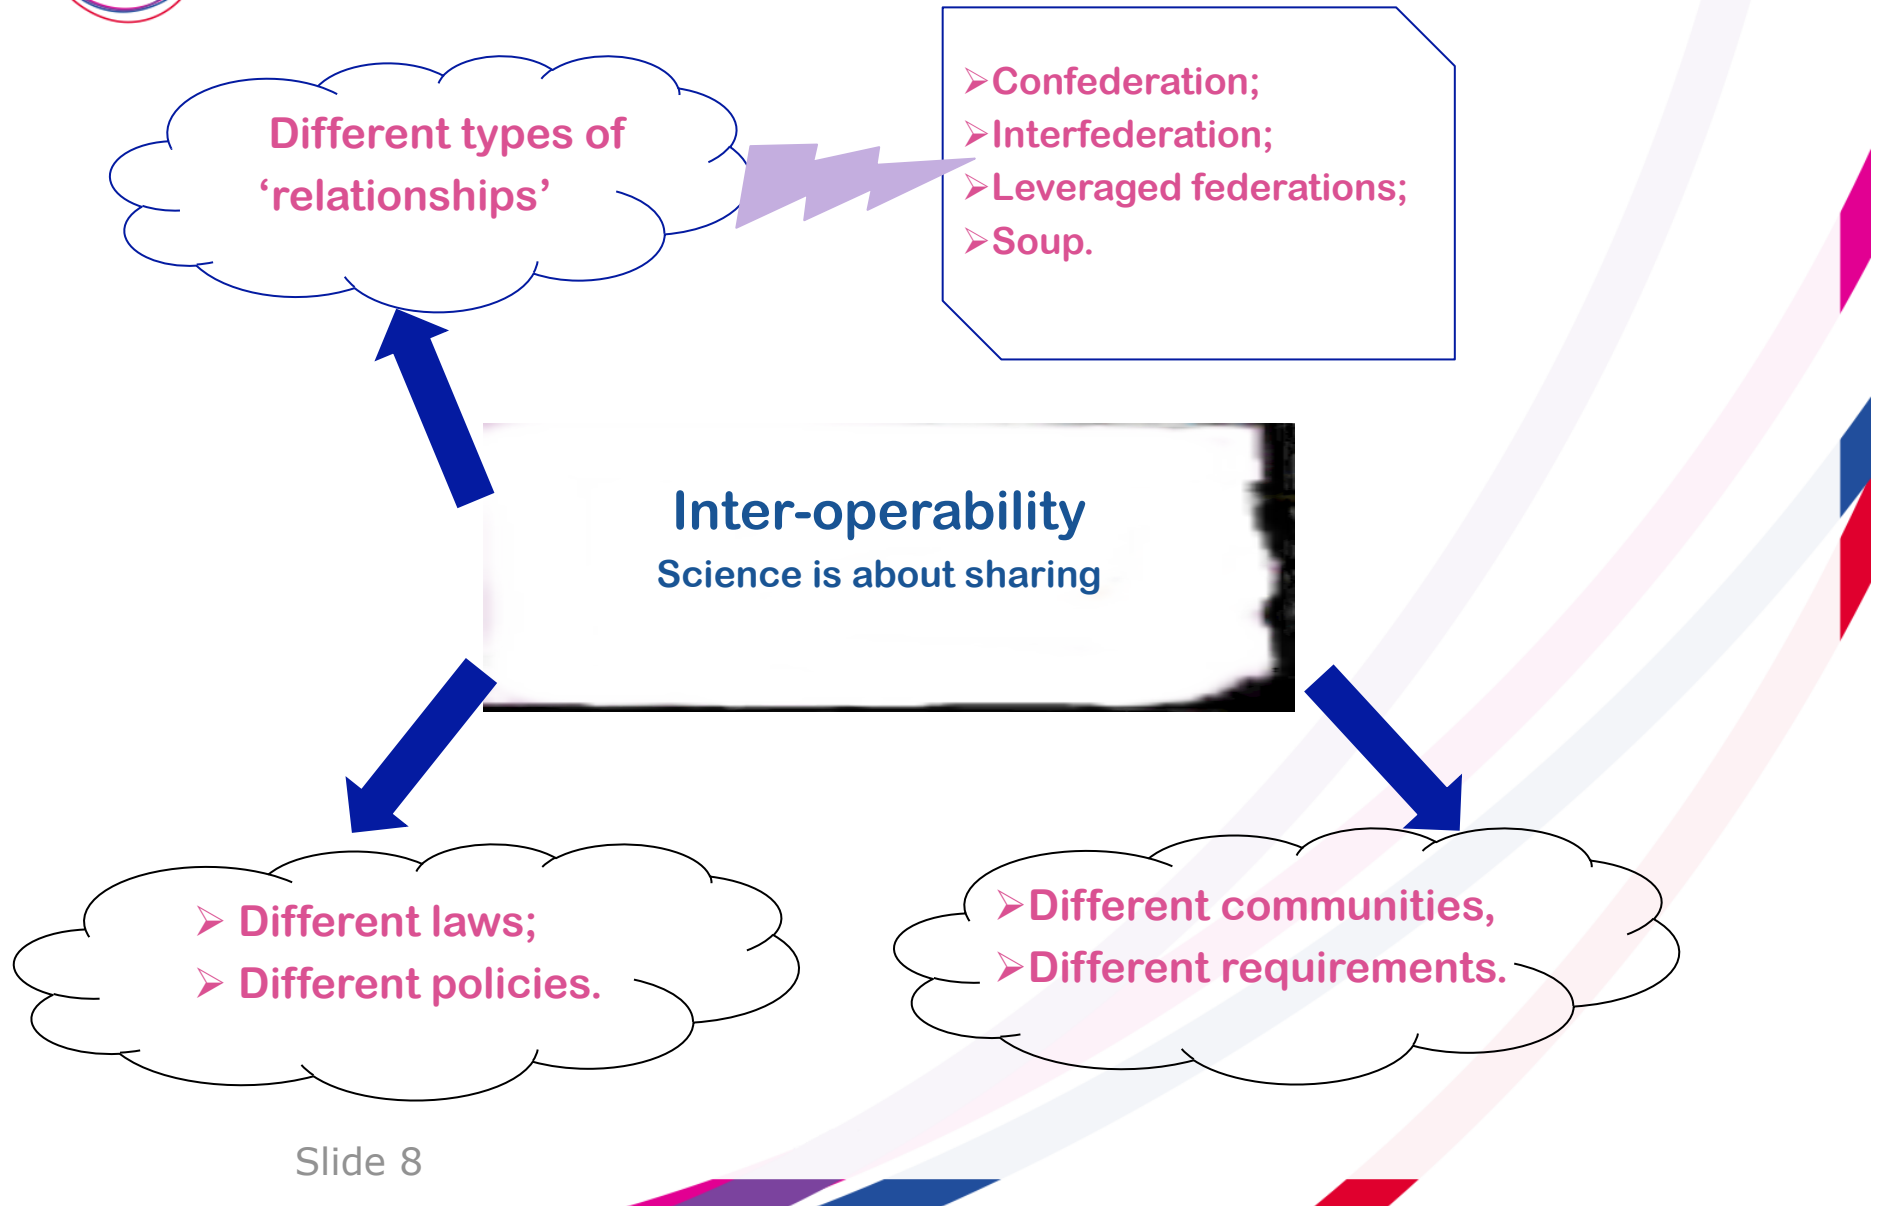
Different types of ‘relationships’

➢Confederation;
➢Interfederation;
➢Leveraged federations;
➢Soup.

Inter-operability
Science is about sharing

➢ Different laws;
➢ Different policies.

➢Different communities,
➢Different requirements.

Slide 8